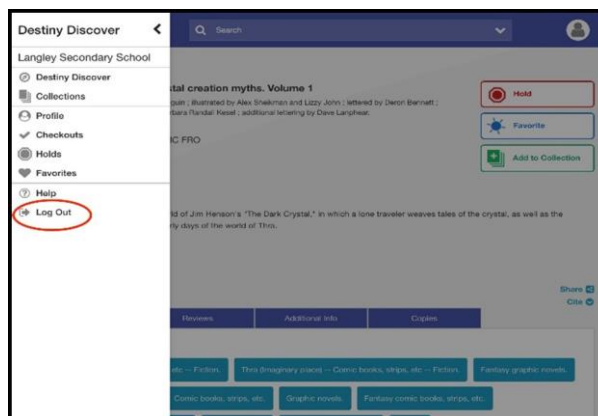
Destiny Discover
Langley Secondary School
Destiny Discover
Collections
Profile
Checkouts
Holds
Favorites
Help
Log Out

Search

stal creation myths. Volume 1
guin ; illustrated by Alex Sheikman and Lizzy John ; lettered by Deron Bennett ; rbara Randall Kesel ; additional lettering by Dave Lanphear.

IC FRO

Hold
Favorite
Add to Collection

ld of Jim Henson's "The Dark Crystal," in which a lone traveler weaves tales of the crystal, as well as the rly days of the world of Thra.

Share
Cite

Reviews
Additional Info
Copies

etc -- Fiction.
Thra (Imaginary place) -- Comic books, strips, etc -- Fiction.
Fantasy graphic novels.
Comic books, strips, etc.
Graphic novels.
Fantasy comic books, strips, etc.